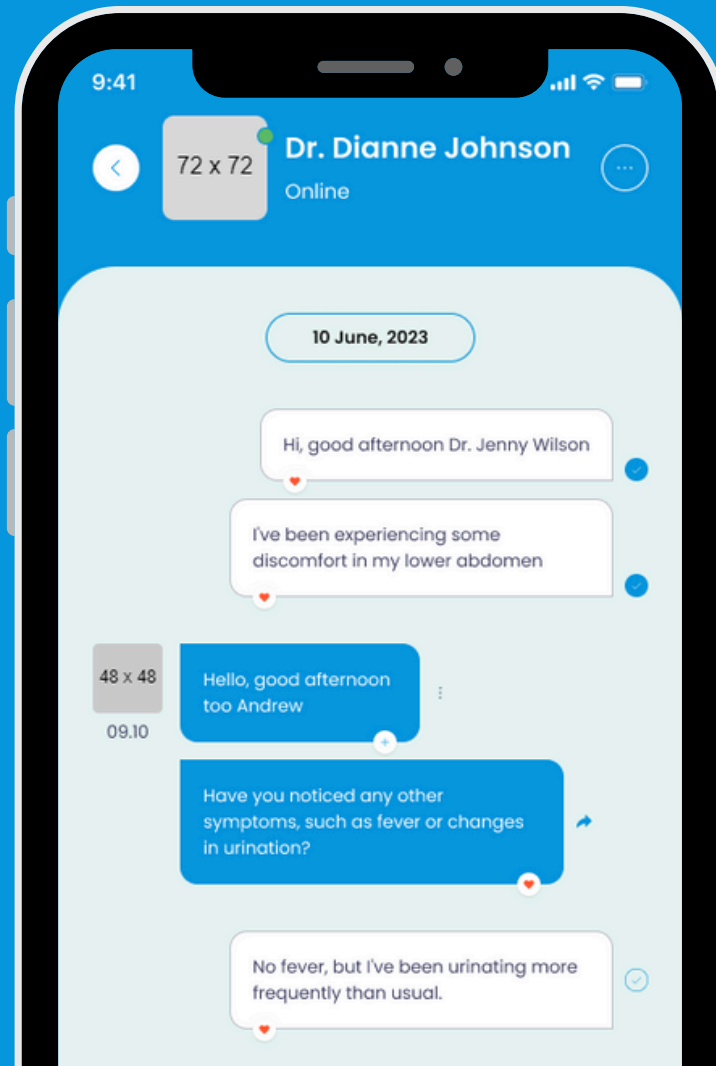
9:41

72 x 72

Dr. Dianne Johnson

Online

10 June, 2023

Hi, good afternoon Dr. Jenny Wilson

I've been experiencing some discomfort in my lower abdomen

48 x 48

09.10

Hello, good afternoon too Andrew

Have you noticed any other symptoms, such as fever or changes in urination?

No fever, but I've been urinating more frequently than usual.